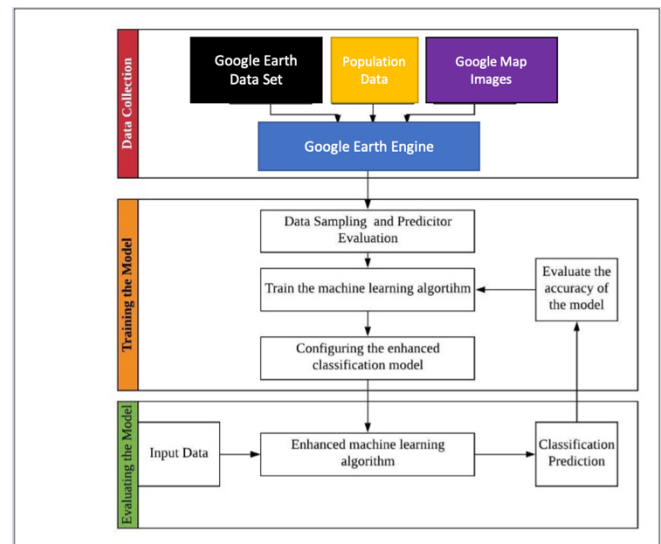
Data Collection

Google Earth Data Set

Population Data

Google Map Images

Google Earth Engine

Training the Model

Data Sampling and Predicitor Evaluation

Train the machine learning algortihm

Evaluate the accuracy of the model

Configuring the enhanced classification model

Evaluating the Model

Input Data

Enhanced machine learning algorithm

Classification Prediction